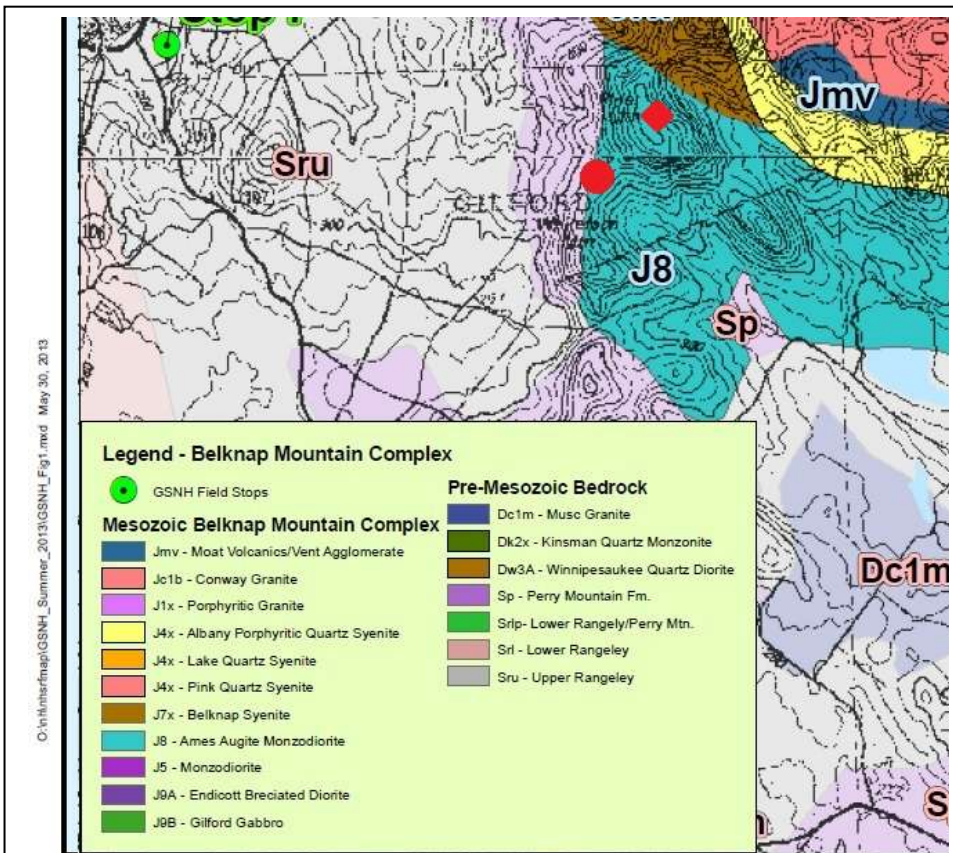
O:\nh\nhsrfmap\GSNH_Summer_2013\GSNH_Fig1.mxd May 30, 2013

Jmv

Sru

GILFORD

J8

Sp

Dc1m

Legend - Belknap Mountain Complex

GSNH Field Stops

Mesozoic Belknap Mountain Complex

Jmv - Moat Volcanics/Vent Agglomerate

Jc1b - Conway Granite

J1x - Porphyritic Granite

J4x - Albany Porphyritic Quartz Syenite

J4x - Lake Quartz Syenite

J4x - Pink Quartz Syenite

J7x - Belknap Syenite

J8 - Ames Augite Monzodiorite

J5 - Monzodiorite

J9A - Endicott Breciated Diorite

J9B - Gilford Gabbro

Pre-Mesozoic Bedrock

Dc1m - Musc Granite

Dk2x - Kinsman Quartz Monzonite

Dw3A - Winnipesaukee Quartz Diorite

Sp - Perry Mountain Fm.

Srlp- Lower Rangely/Perry Mtn.

Srl - Lower Rangeley

Sru - Upper Rangeley